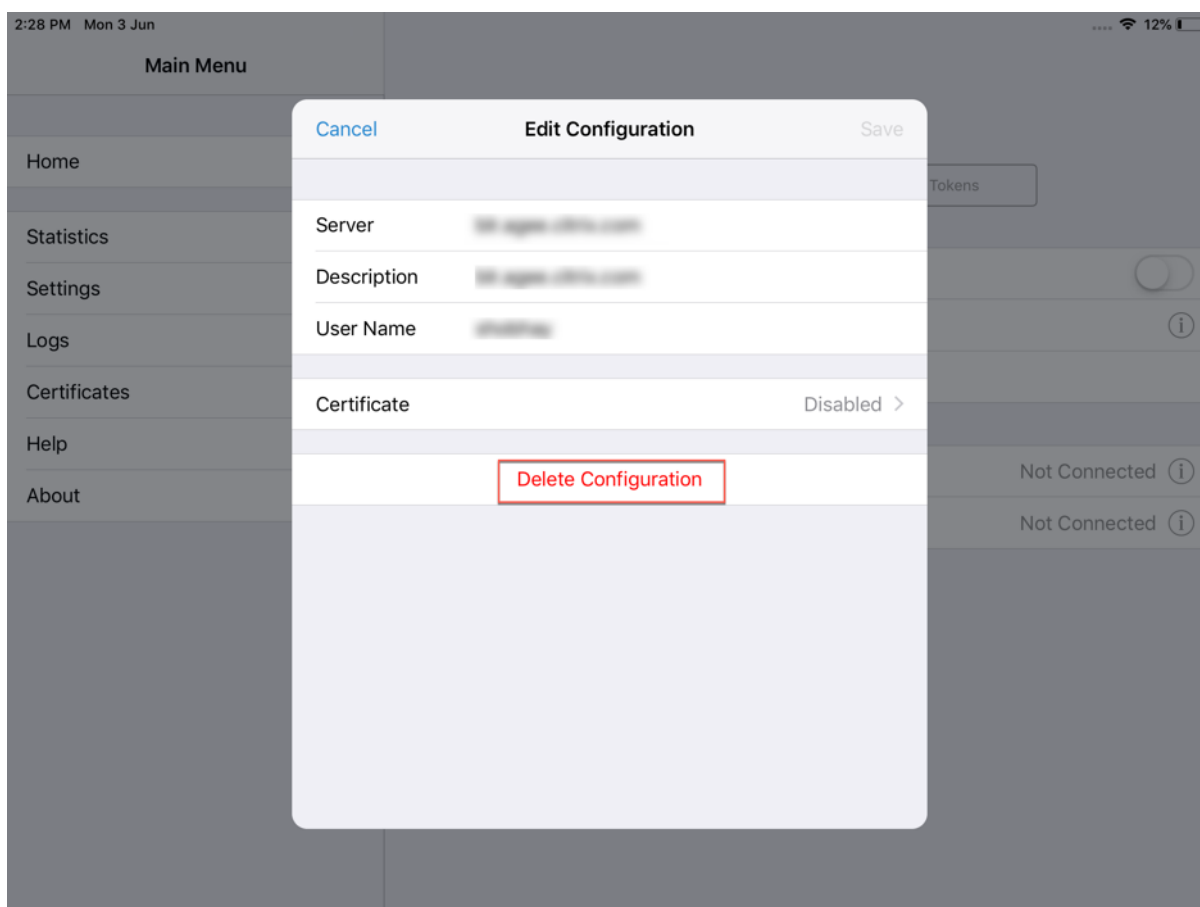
2:28 PM Mon 3 Jun

12%

Main Menu

Home

Statistics

Settings

Logs

Certificates

Help

About

Cancel

Edit Configuration

Save

Tokens

Server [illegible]

Description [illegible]

User Name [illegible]

Certificate Disabled >

Delete Configuration

Not Connected

Not Connected